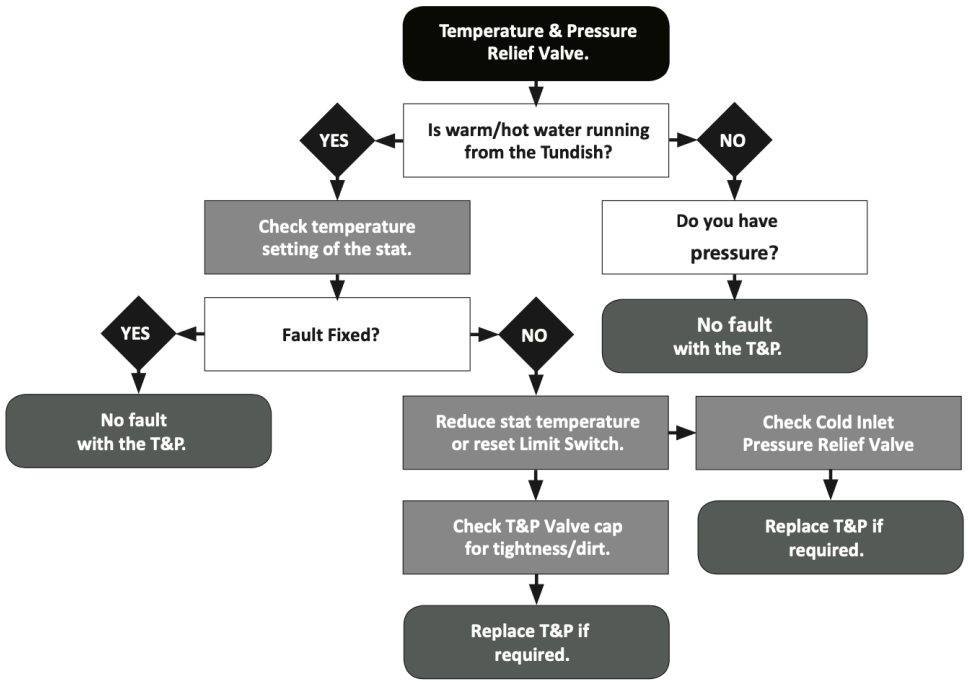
Temperature & Pressure Relief Valve.

Is warm/hot water running from the Tundish?

YES

NO

Check temperature setting of the stat.

Do you have pressure?

Fault Fixed?

YES

NO

No fault with the T&P.

No fault with the T&P.

Reduce stat temperature or reset Limit Switch.

Check Cold Inlet Pressure Relief Valve

Check T&P Valve cap for tightness/dirt.

Replace T&P if required.

Replace T&P if required.